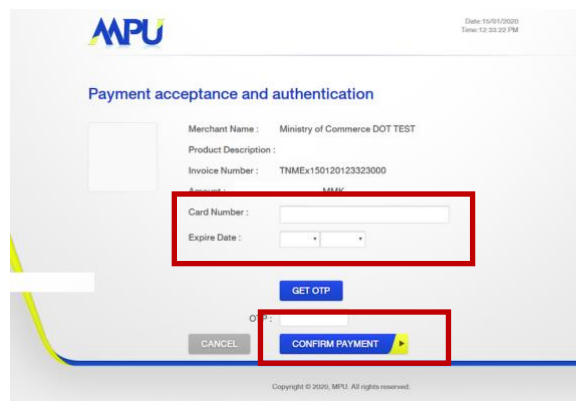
MPU

Date:15/01/2020
Time:12:33:22 PM

Payment acceptance and authentication

Merchant Name : Ministry of Commerce DOT TEST
Product Description :
Invoice Number : TNMEx150120123323000
Amount : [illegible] MMK

Card Number :
Expire Date :

GET OTP

OTP :

CANCEL

CONFIRM PAYMENT

Copyright © 2020, MPU. All rights reserved.